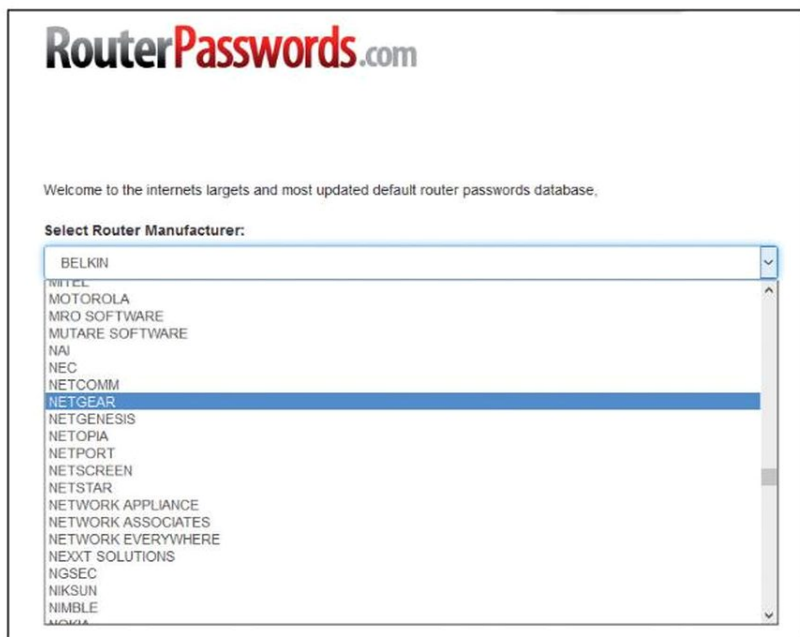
RouterPasswords.com

Welcome to the internets largets and most updated default router passwords database,

Select Router Manufacturer:

BELKIN

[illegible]
MOTOROLA
MRO SOFTWARE
MUTARE SOFTWARE
NAI
NEC
NETCOMM
NETGEAR
NETGENESIS
NETOPIA
NETPORT
NETSCREEN
NETSTAR
NETWORK APPLIANCE
NETWORK ASSOCIATES
NETWORK EVERYWHERE
NEXXT SOLUTIONS
NGSEC
NIKSUN
NIMBLE
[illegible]